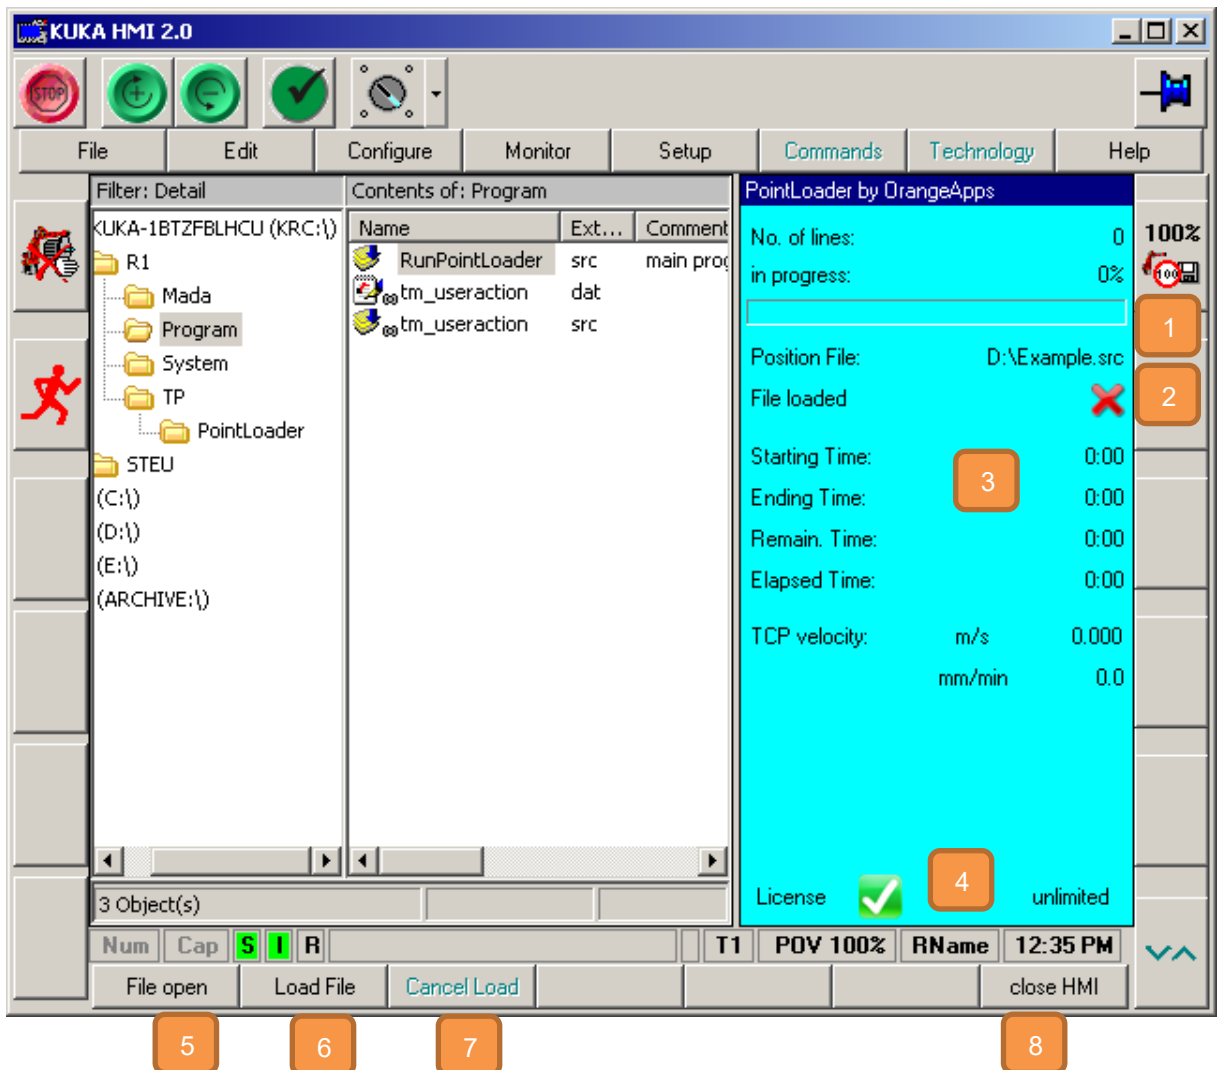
KUKA HMI 2.0

STOP

File | Edit | Configure | Monitor | Setup | Commands | Technology | Help

Filter: Detail
KUKA-1BTZFBLHCU (KRC:\)
R1
Mada
Program
System
TP
PointLoader
STEU
(C:\)
(D:\)
(E:\)
(ARCHIVE:\)

Contents of: Program

| Name | Ext... | Comment |
|---|---|---|
| RunPointLoader | src | main proç |
| tm_useraction | dat | |
| tm_useraction | src | |

3 Object(s)

PointLoader by OrangeApps
No. of lines: 0
in progress: 0%
Position File: D:\Example.src
File loaded
Starting Time: 0:00
Ending Time: 0:00
Remain. Time: 0:00
Elapsed Time: 0:00
TCP velocity: m/s 0.000
mm/min 0.0
License
unlimited

100%
100

1
2
3
4

Num Cap S I R T1 POV 100% RName 12:35 PM

File open | Load File | Cancel Load | close HMI

5
6
7
8